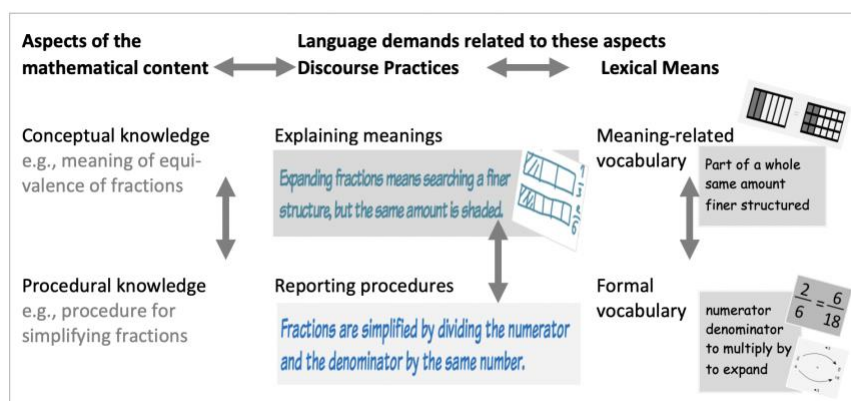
Aspects of the mathematical content

Language demands related to these aspects

Discourse Practices

Lexical Means

Conceptual knowledge
e.g., meaning of equivalence of fractions

Explaining meanings

Expanding fractions means searching a finer structure, but the same amount is shaded.

Meaning-related vocabulary

Part of a whole
same amount
finer structured

Procedural knowledge
e.g., procedure for simplifying fractions

Reporting procedures

Fractions are simplified by dividing the numerator and the denominator by the same number.

Formal vocabulary

$\frac{2}{6} = \frac{6}{18}$

numerator
denominator
to multiply by
to expand